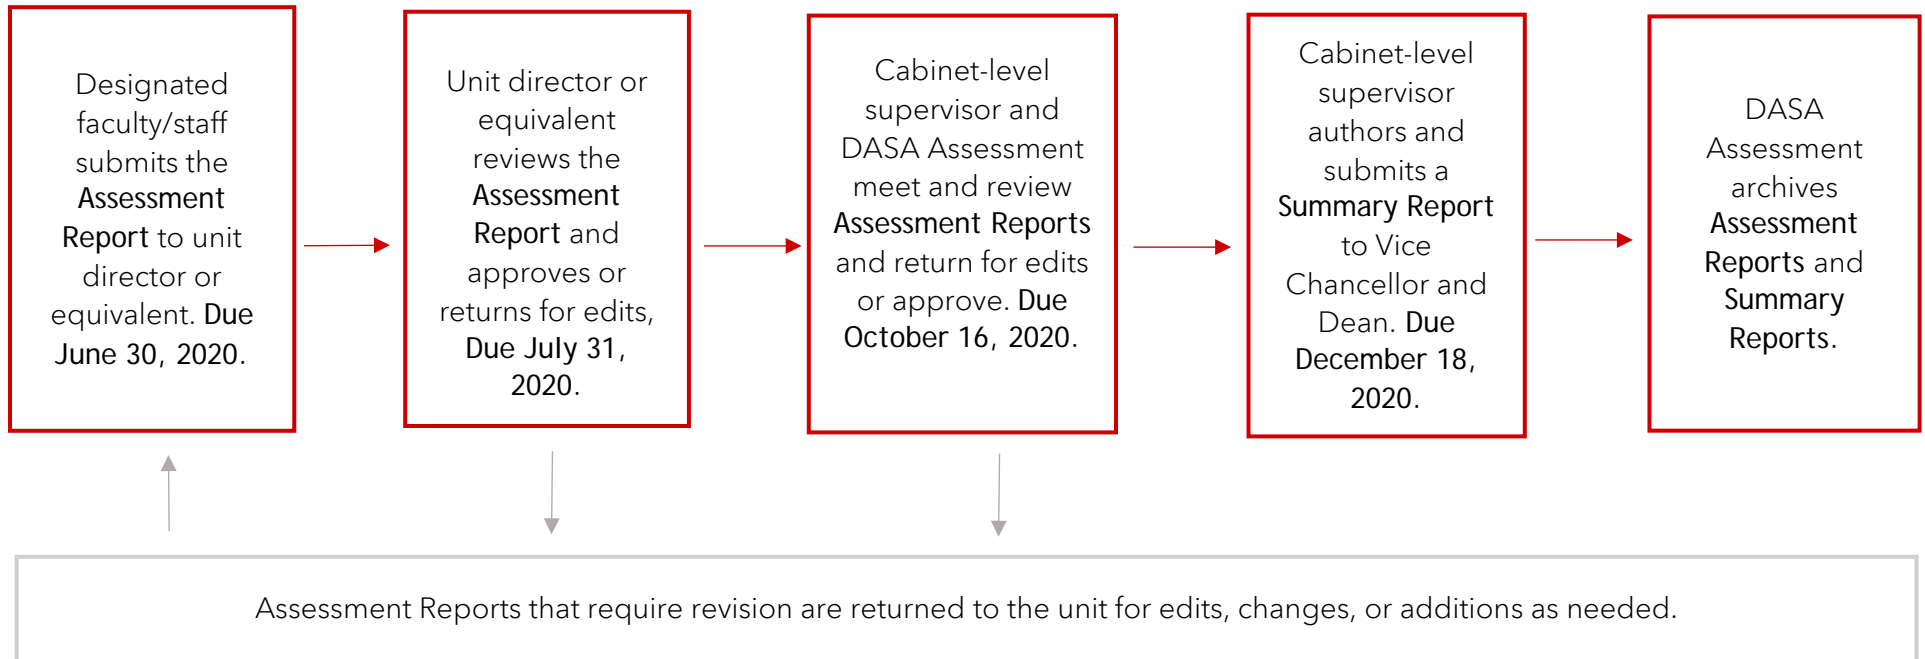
Designated faculty/staff submits the Assessment Report to unit director or equivalent. Due June 30, 2020.

Unit director or equivalent reviews the Assessment Report and approves or returns for edits, Due July 31, 2020.

Cabinet-level supervisor and DASA Assessment meet and review Assessment Reports and return for edits or approve. Due October 16, 2020.

Cabinet-level supervisor authors and submits a Summary Report to Vice Chancellor and Dean. Due December 18, 2020.

DASA Assessment archives Assessment Reports and Summary Reports.

Assessment Reports that require revision are returned to the unit for edits, changes, or additions as needed.